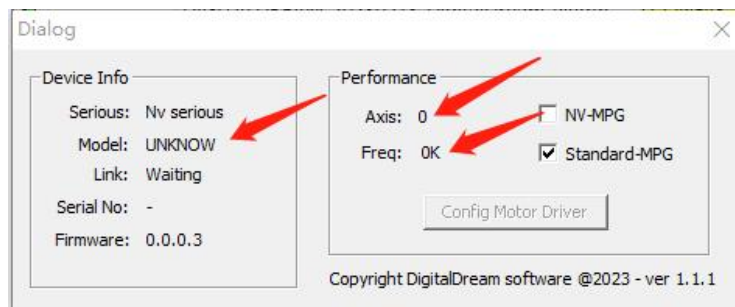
Dialog

Device Info

Serious: Nv serious
Model: UNKNOW
Link: Waiting
Serial No: -
Firmware: 0.0.0.3

Performance

Axis: 0
Freq: 0K

NV-MPG
Standard-MPG

Config Motor Driver

Copyright DigitalDream software @2023 - ver 1.1.1